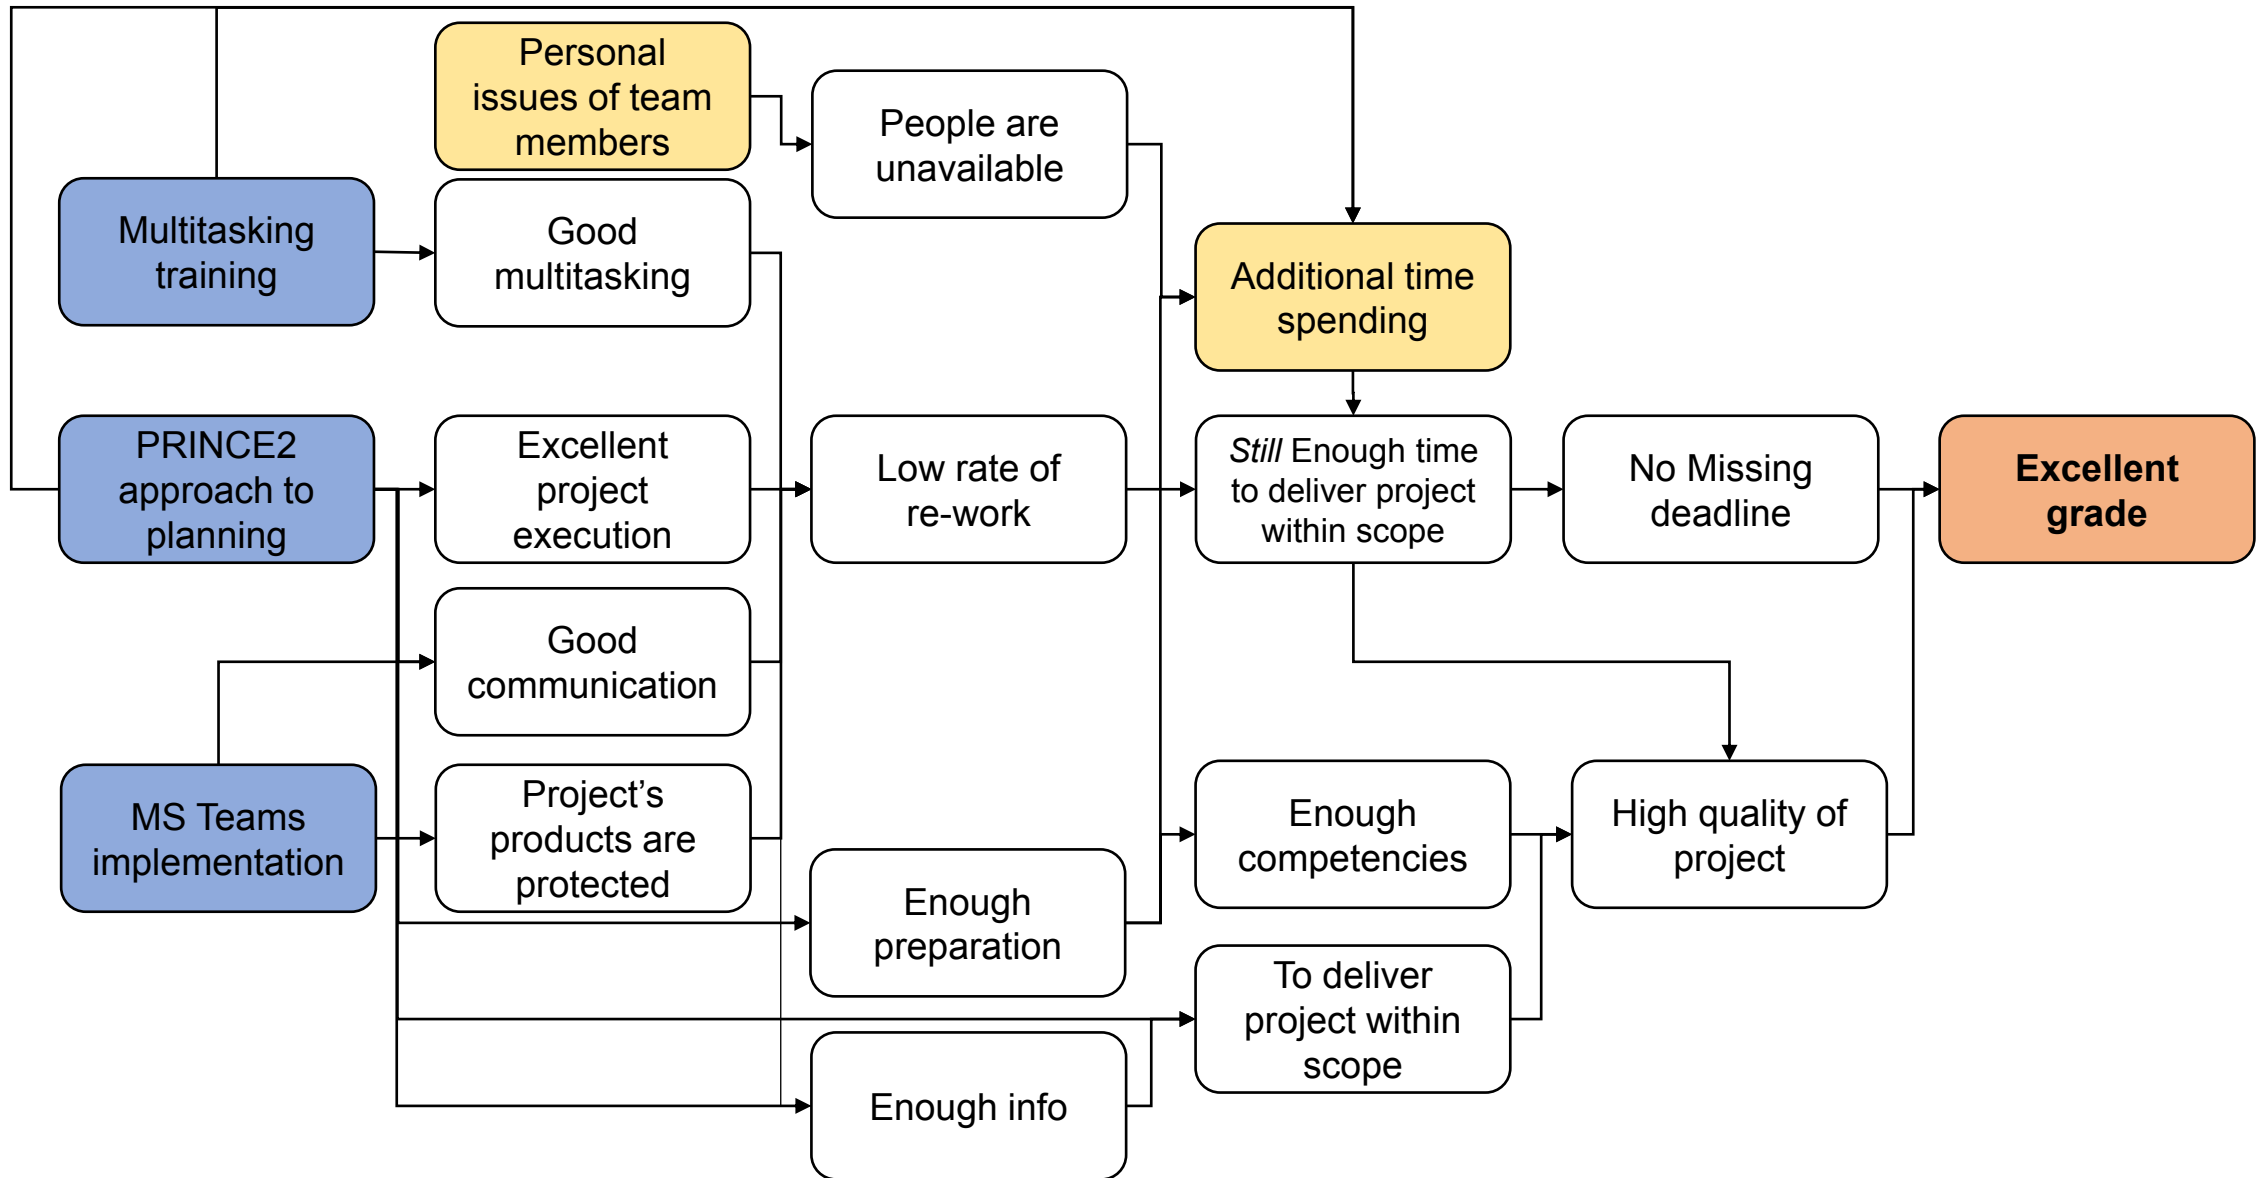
Personal issues of team members

People are unavailable

Multitasking training

Good multitasking

Additional time spending

PRINCE2 approach to planning

Excellent project execution

Low rate of re-work

*Still* Enough time to deliver project within scope

No Missing deadline

Excellent grade

Good communication

MS Teams implementation

Project’s products are protected

Enough competencies

High quality of project

Enough preparation

To deliver project within scope

Enough info